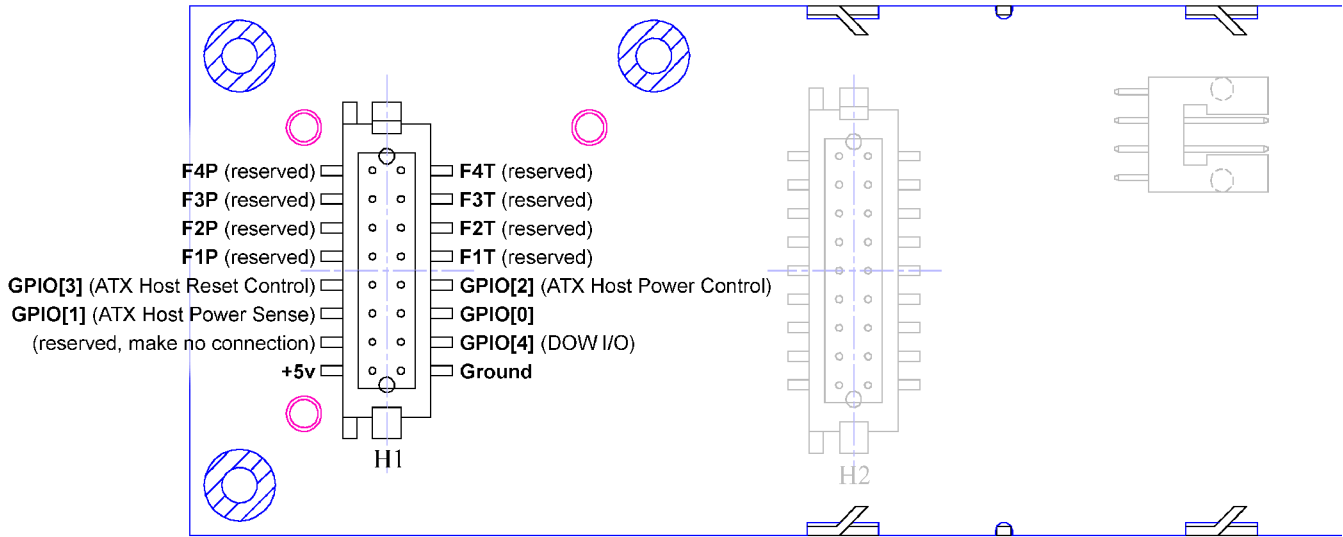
F4P (reserved)
F3P (reserved)
F2P (reserved)
F1P (reserved)
GPIO[3] (ATX Host Reset Control)
GPIO[1] (ATX Host Power Sense)
(reserved, make no connection)
+5v

F4T (reserved)
F3T (reserved)
F2T (reserved)
F1T (reserved)
GPIO[2] (ATX Host Power Control)
GPIO[0]
GPIO[4] (DOW I/O)
Ground

H1

H2